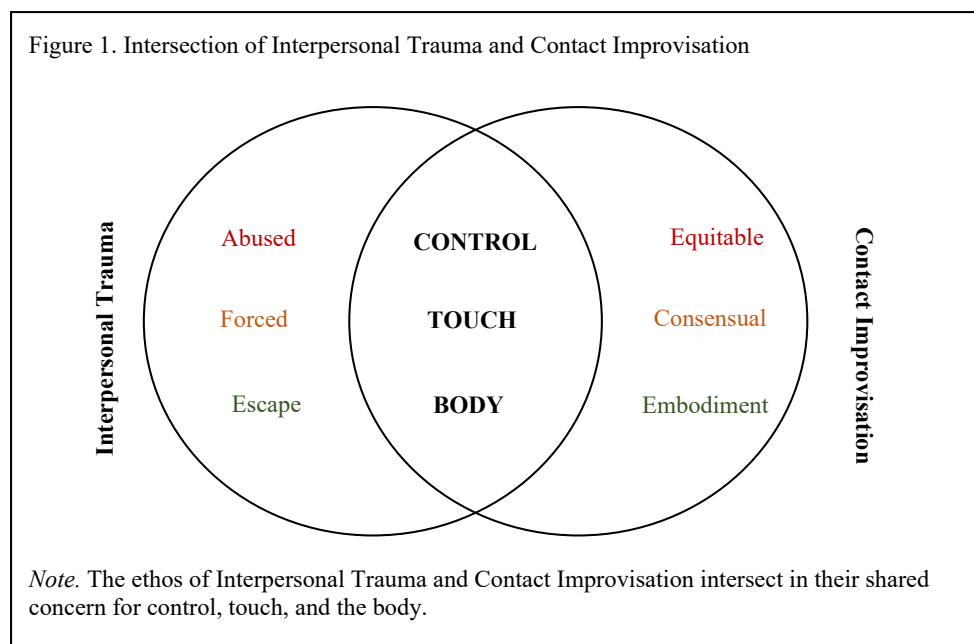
Figure 1. Intersection of Interpersonal Trauma and Contact Improvisation

Interpersonal Trauma

Abused

Forced

Escape

CONTROL

TOUCH

BODY

Equitable

Consensual

Embodiment

Contact Improvisation

*Note.* The ethos of Interpersonal Trauma and Contact Improvisation intersect in their shared concern for control, touch, and the body.